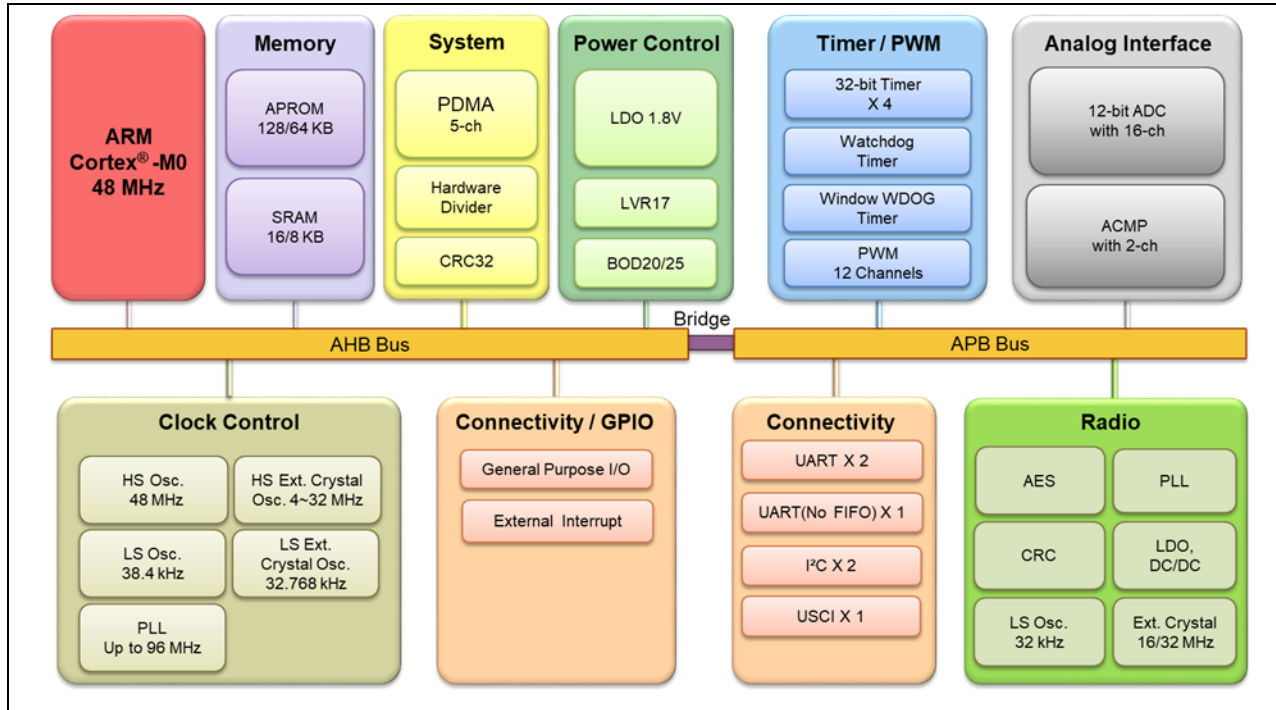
ARM
Cortex® -M0
48 MHz

Memory
APROM
128/64 KB
SRAM
16/8 KB

System
PDMA
5-ch
Hardware Divider
CRC32

Power Control
LDO 1.8V
LVR17
BOD20/25

Timer / PWM
32-bit Timer X 4
Watchdog Timer
Window WDOG Timer
PWM
12 Channels

Analog Interface
12-bit ADC with 16-ch
ACMP with 2-ch

Bridge
AHB Bus
APB Bus

Clock Control
HS Osc.
48 MHz
HS Ext. Crystal Osc. 4~32 MHz
LS Osc.
38.4 kHz
LS Ext. Crystal Osc. 32.768 kHz
PLL
Up to 96 MHz

Connectivity / GPIO
General Purpose I/O
External Interrupt

Connectivity
UART X 2
UART(No FIFO) X 1
I²C X 2
USCI X 1

Radio
AES
PLL
CRC
LDO, DC/DC
LS Osc.
32 kHz
Ext. Crystal
16/32 MHz